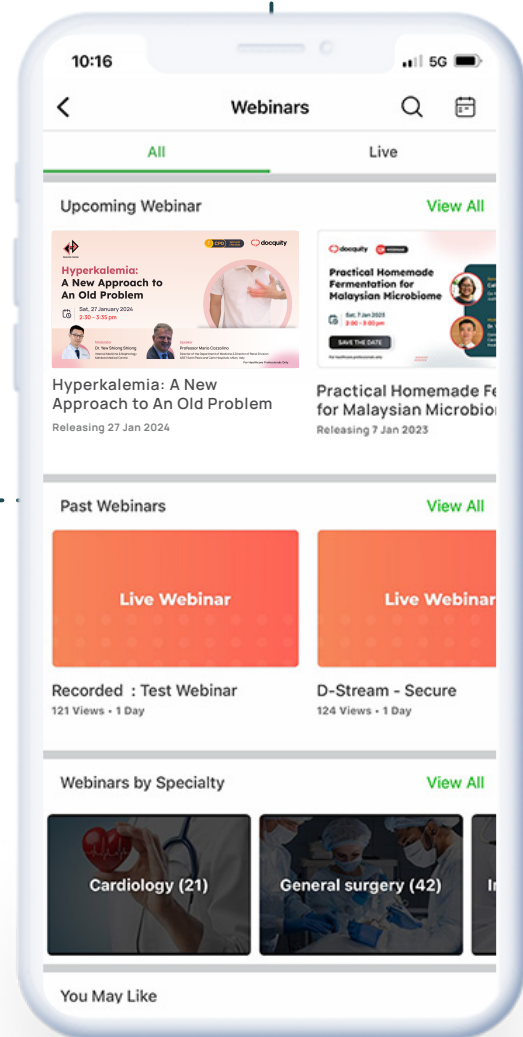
10:16

5G

Webinars

All

Live

Upcoming Webinar

View All

docquity

Hyperkalemia: A New Approach to An Old Problem

Sat, 27 January 2024

2:30 - 3:35 pm

Dr. New Shiong Shiong

Professor Mario Cozzolino

For Healthcare Professionals Only

Hyperkalemia: A New Approach to An Old Problem

Releasing 27 Jan 2024

docquity

Practical Homemade Fermentation for Malaysian Microbiome

Sat, 7 Jan 2023

2:00 - 3:00 pm

SAVE THE DATE

Practical Homemade Fe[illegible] for Malaysian Microbio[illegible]

Releasing 7 Jan 2023

Past Webinars

View All

Live Webinar

Recorded : Test Webinar

121 Views • 1 Day

Live Webinar

D-Stream - Secure

124 Views • 1 Day

Webinars by Specialty

View All

Cardiology (21)

General surgery (42)

You May Like